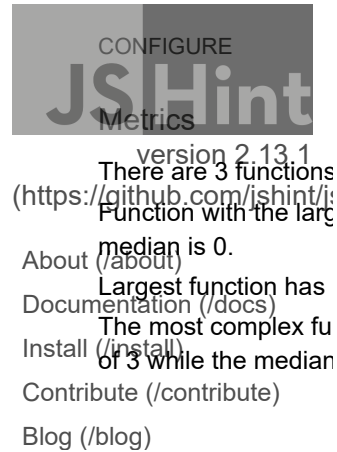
CONFIGURE

JSHint

version 2.13.1 (https://github.com/jshint/js

About (/about)

Documentation (/docs)

Install (/install)

Contribute (/contribute)

Blog (/blog)

Metrics

There are 3 functions

Function with the larg

median is 0.

Largest function has

The most complex fu

of 3 while the median